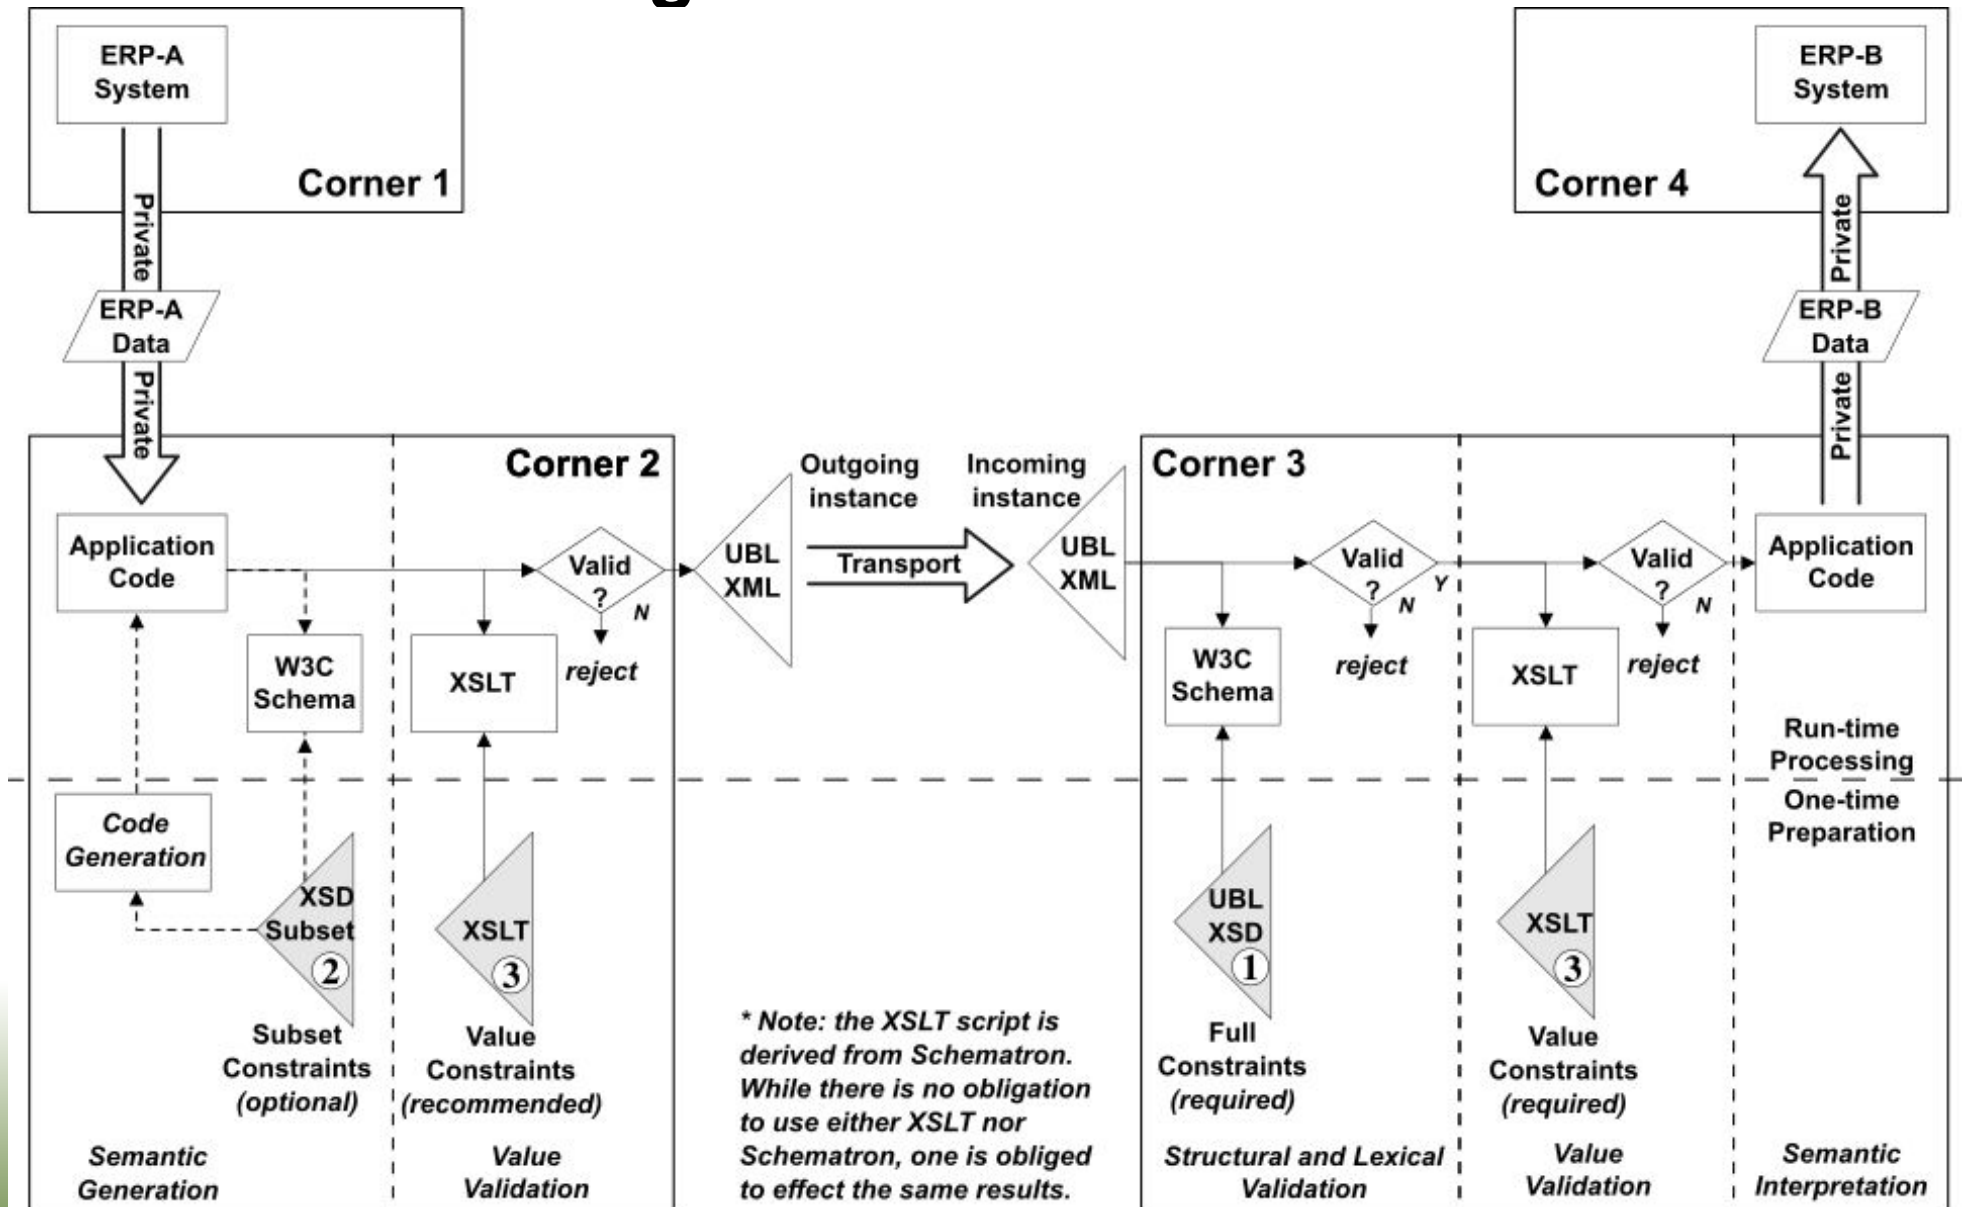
ERP-A System

Corner 1

Private

ERP-A Data

Private

Corner 2

Application Code

W3C Schema

XSLT

Valid ?

N

reject

Code Generation

XSD Subset 2

XSLT 3

Subset Constraints (optional)

Value Constraints (recommended)

Semantic Generation

Value Validation

Outgoing instance

UBL XML

Transport

Incoming instance

UBL XML

* Note: the XSLT script is derived from Schematron. While there is no obligation to use either XSLT nor Schematron, one is obliged to effect the same results.

Corner 3

W3C Schema

Valid ?

Y

N

reject

XSLT

Valid ?

N

reject

UBL XSD 1

XSLT 3

Full Constraints (required)

Value Constraints (required)

Structural and Lexical Validation

Value Validation

ERP-B System

Corner 4

Private

ERP-B Data

Private

Application Code

Run-time Processing

One-time Preparation

Semantic Interpretation